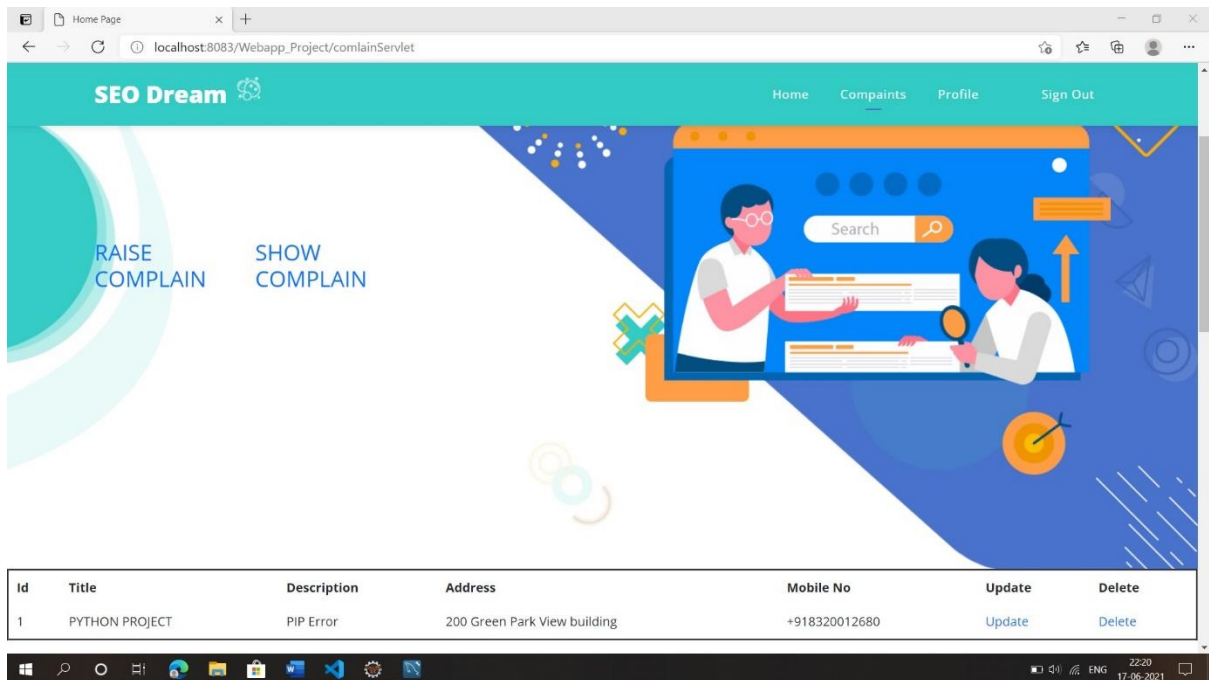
Home Page

localhost:8083/Webapp_Project/comlainServlet

SEO Dream

Home Compaints Profile Sign Out

RAISE COMPLAIN

SHOW COMPLAIN

Search

| Id | Title | Description | Address | Mobile No | Update | Delete |
|---|---|---|---|---|---|---|
| 1 | PYTHON PROJECT | PIP Error | 200 Green Park View building | +918320012680 | Update | Delete |

ENG 22:20 17-06-2021